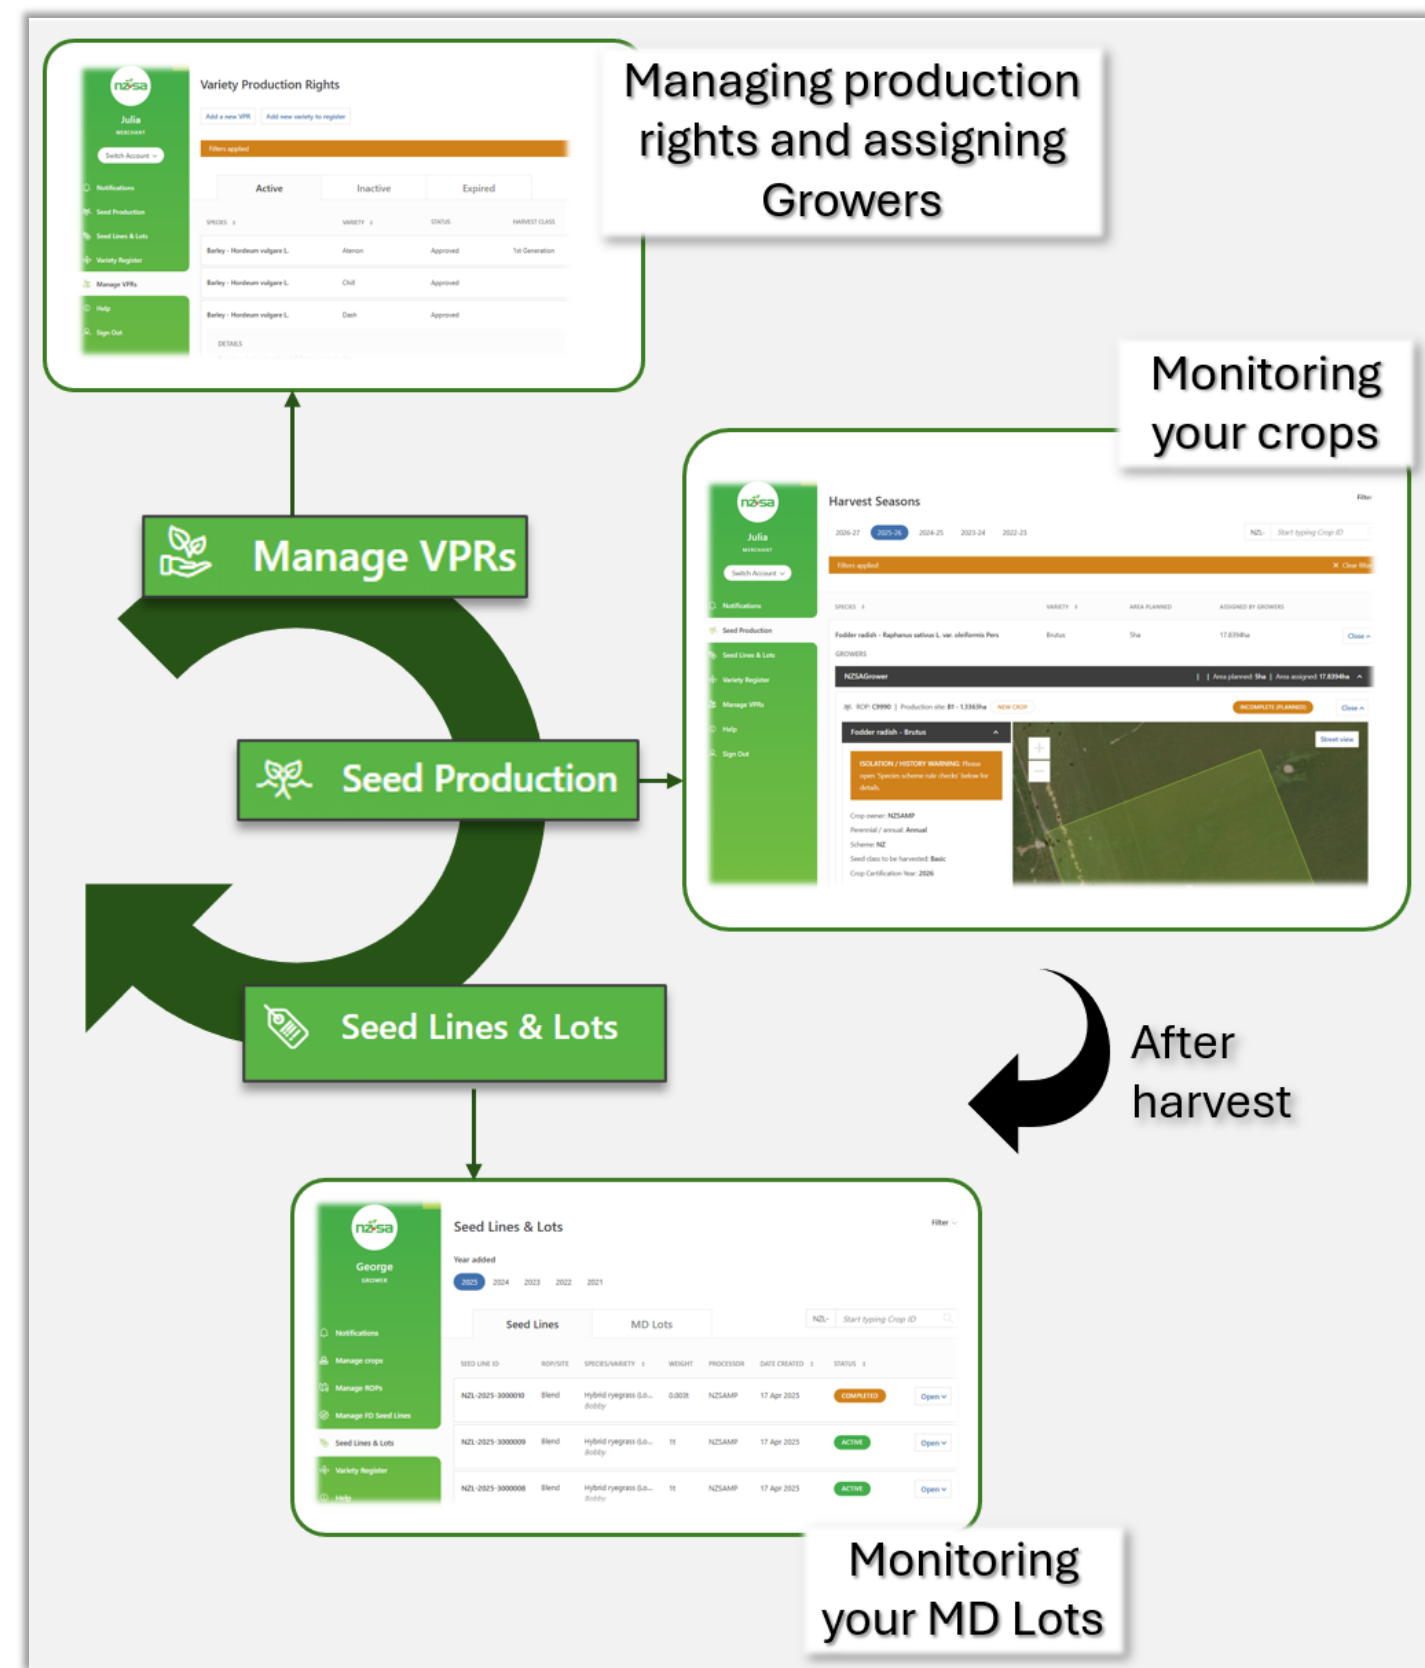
nzsa
Julia
MERCHANT
Switch Account
Notifications
Seed Production
Seed Lines & Lots
Variety Register
Manage VPRs
Help
Sign Out

Variety Production Rights
Add a new VPR
Add new variety to register
Filters applied

| Active | Inactive | Expired |
|---|---|---|

| SPECIES | VARIETY | STATUS | HARVEST CLASS |
|---|---|---|---|
| Barley - Hordeum vulgare L. | Alamon | Approved | 1st Generation |
| Barley - Hordeum vulgare L. | Chill | Approved | |
| Barley - Hordeum vulgare L. | Dash | Approved | |

DETAILS

Managing production rights and assigning Growers

Monitoring your crops

nzsa
Julia
MERCHANT
Switch Account
Notifications
Seed Production
Seed Lines & Lots
Variety Register
Manage VPRs
Help
Sign Out

Harvest Seasons
Filter
2026-27 2025-26 2024-25 2023-24 2022-23
NZL- Start typing Crop ID
Filters applied
Clear filters

| SPECIES | VARIETY | AREA PLANNED | ASSIGNED BY GROWERS | |
|---|---|---|---|---|
| Fodder radish - Raphanus sativus L. var. oleiformis Pers | Brutus | 5ha | 17.8394ha | Close |

GROWERS
NZSAGrower | Area planned: 5ha | Area assigned: 17.8394ha
ROP: C9990 | Production site: B1 - 1.3363ha NEW CROP
INCOMPLETE (PLANNED) Close
Fodder radish - Brutus
ISOLATION / HISTORY WARNING: Please open 'Species scheme rule checks' below for details.
Crop owner: NZSAMP
Perennial / annual: Annual
Scheme: NZ
Seed class to be harvested: Basic
Crop Certification Year: 2026
Street view

Manage VPRs
Seed Production
Seed Lines & Lots

After harvest

nzsa
George
GROWER
Notifications
Manage crops
Manage ROPs
Manage FD Seed Lines
Seed Lines & Lots
Variety Register
Help

Seed Lines & Lots
Filter
Year added
2025 2024 2023 2022 2021

| Seed Lines | MD Lots |
|---|---|

NZL- Start typing Crop ID

| SEED LINE ID | ROP/SITE | SPECIES/VARIETY | WEIGHT | PROCESSOR | DATE CREATED | STATUS | |
|---|---|---|---|---|---|---|---|
| NZL-2025-3000010 | Blend | Hybrid ryegrass (Lo... Bobby | 0.003t | NZSAMP | 17 Apr 2025 | COMPLETED | Open |
| NZL-2025-3000009 | Blend | Hybrid ryegrass (Lo... Bobby | 1t | NZSAMP | 17 Apr 2025 | ACTIVE | Open |
| NZL-2025-3000008 | Blend | Hybrid ryegrass (Lo... Bobby | 1t | NZSAMP | 17 Apr 2025 | ACTIVE | Open |

Monitoring your MD Lots